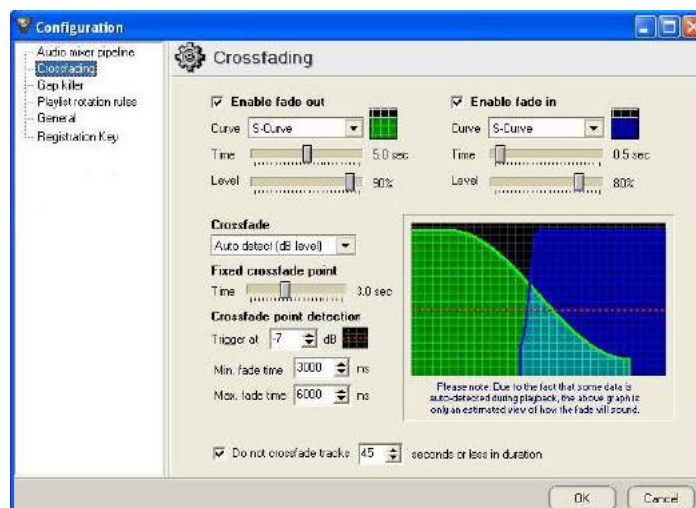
Configuration

Audio mixer pipeline
Crossfading
Gap killer
Playlist rotation rules
General
Registration Key

Crossfading

☑ Enable fade out
Curve S-Curve
Time 5.0 sec
Level 90%

☑ Enable fade in
Curve S-Curve
Time 0.5 sec
Level 80%

Crossfade
Auto detect (dB level)

Fixed crossfade point
Time 3.0 sec

Crossfade point detection
Trigger at -7 dB

Min. fade time 3000 ms
Max. fade time 6000 ms

Please note: Due to the fact that some data is auto-detected during playback, the above graph is only an estimated view of how the fade will sound.

☑ Do not crossfade tracks 45 seconds or less in duration

OK Cancel